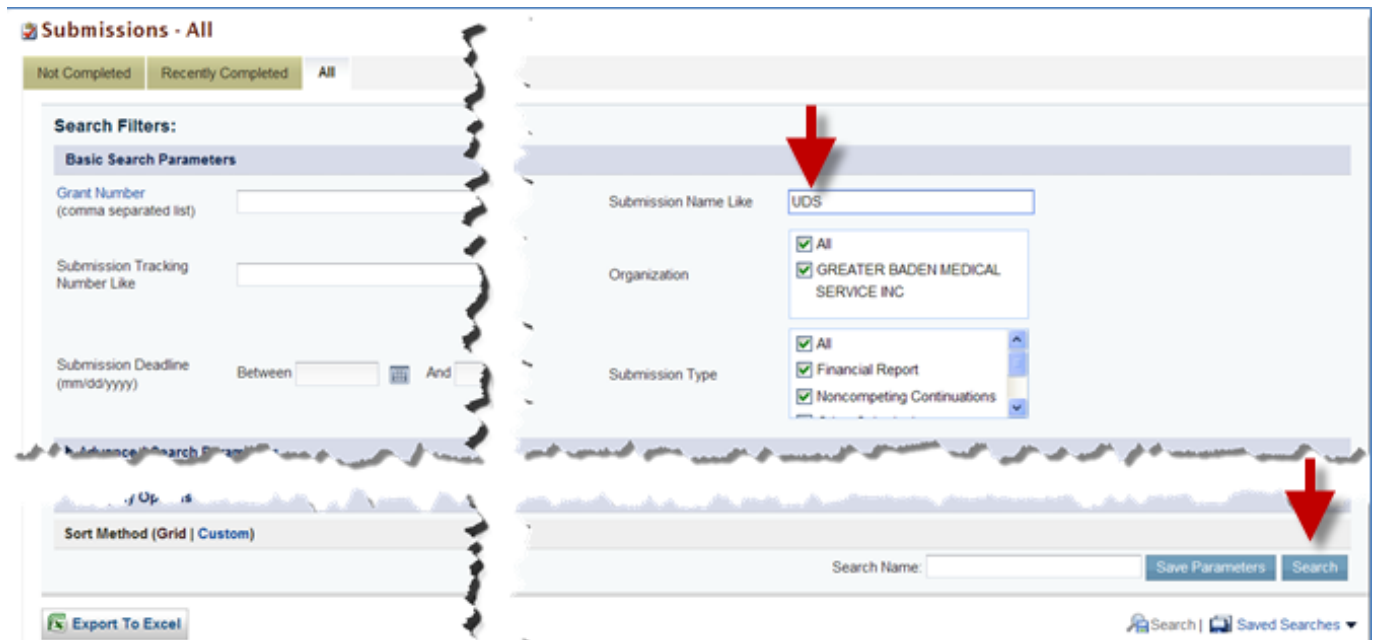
Submissions - All

Not Completed | Recently Completed | All

Search Filters:

Basic Search Parameters

Grant Number
(comma separated list)

Submission Tracking Number Like

Submission Deadline (mm/dd/yyyy)   Between   And

Submission Name Like   UDS

Organization
All
GREATER BADEN MEDICAL SERVICE INC

Submission Type
All
Financial Report
Noncompeting Continuations

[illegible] Advanced Search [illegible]

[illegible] Op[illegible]s

Sort Method (Grid | Custom)

Search Name:   Save Parameters   Search

Export To Excel

Search | Saved Searches